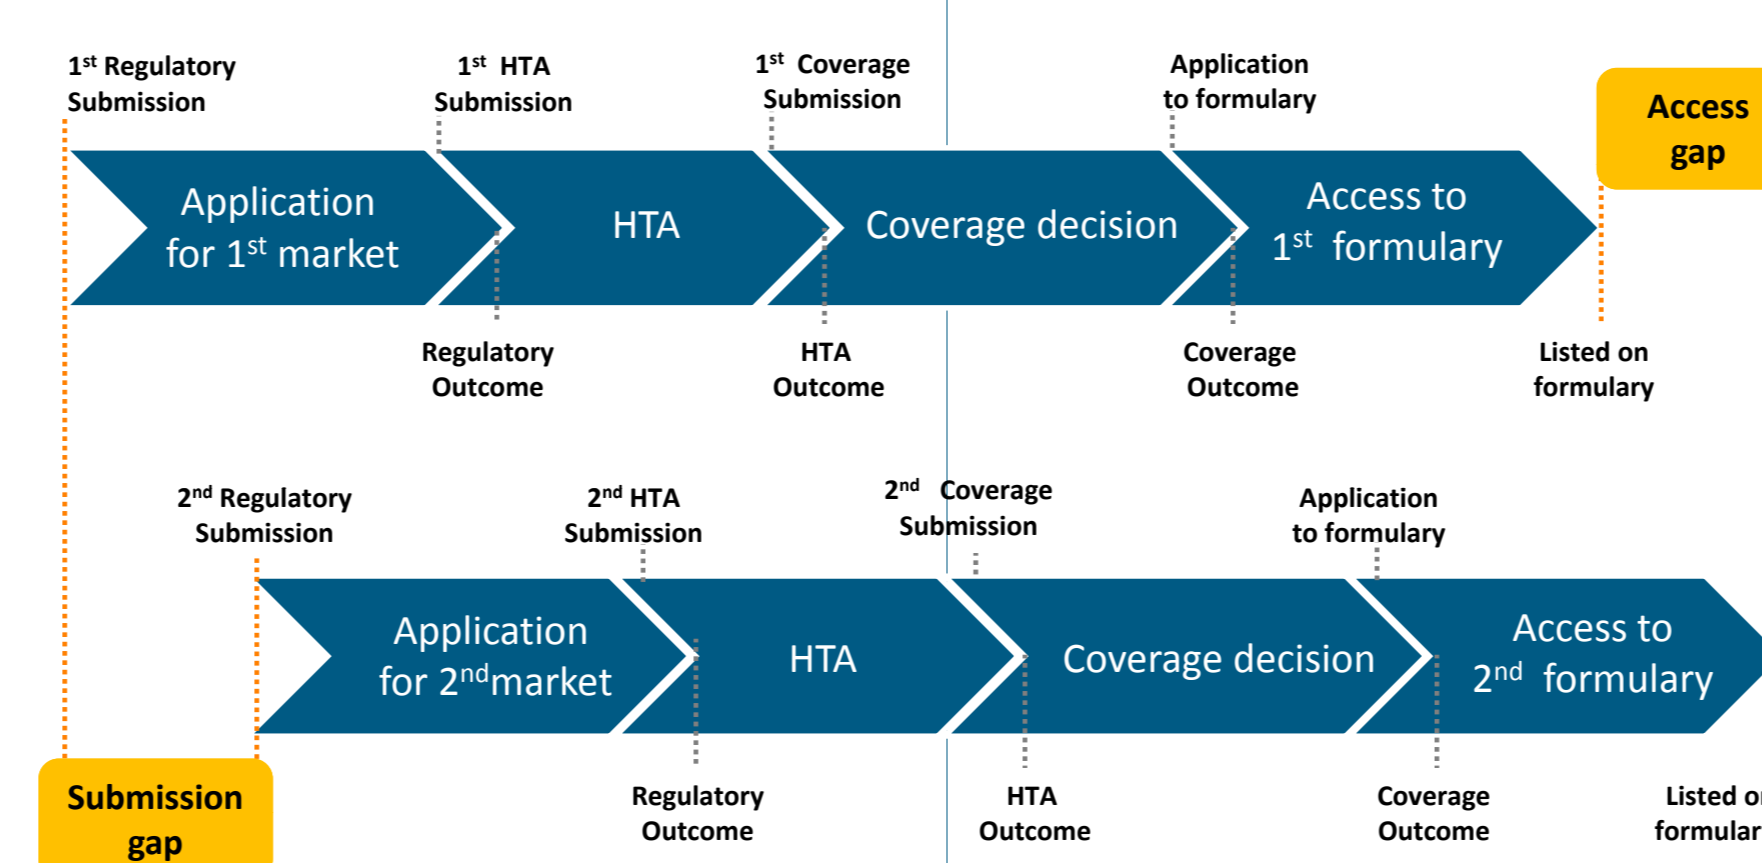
1st Regulatory Submission

1st HTA Submission

1st Coverage Submission

Application to formulary

Access gap

Application for 1st market

HTA

Coverage decision

Access to 1st formulary

Regulatory Outcome

HTA Outcome

Coverage Outcome

Listed on formulary

2nd Regulatory Submission

2nd HTA Submission

2nd Coverage Submission

Application to formulary

Application for 2nd market

HTA

Coverage decision

Access to 2nd formulary

Submission gap

Regulatory Outcome

HTA Outcome

Coverage Outcome

Listed o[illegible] formular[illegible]